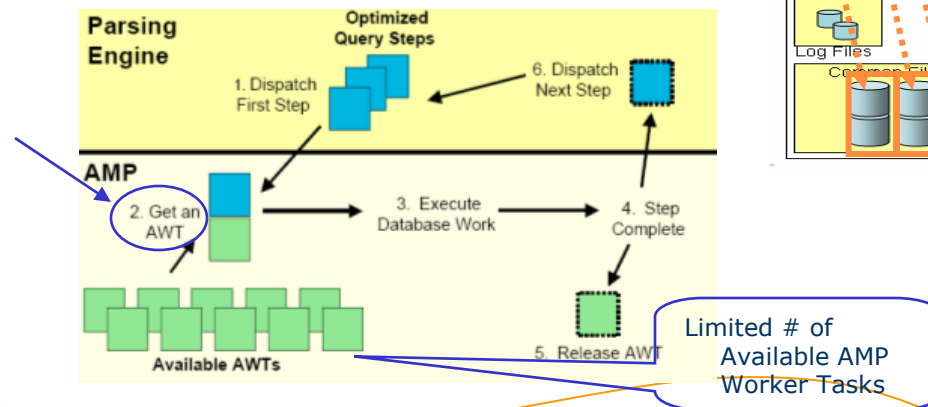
Parsing Engine

Optimized Query Steps

1. Dispatch First Step

6. Dispatch Next Step

AMP

2. Get an AWT

3. Execute Database Work

4. Step Complete

Available AWTs

5. Release AWT

Limited # of Available AMP Worker Tasks

Log Files

Common Fil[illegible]